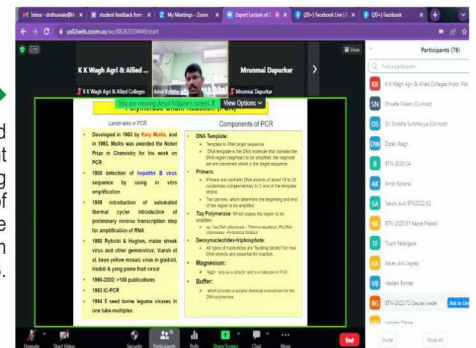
Inbox - drdhumale@k | student feedback form | My Meetings - Zoom | Expert Lecture of | (20+) Facebook Live | (20+) Facebook

us02web.zoom.us/wc/88363129449/start

K K Wagh Agri & Allied ... | Mrunmai Dapurkar

K K Wagh Agri & Allied Colleges | Amol Kolane | Mrunmai Dapurkar

You are viewing Amol Kolane's screen | View Options

Landmarks in PCR

Components of PCR

- Developed in 1983 by Kary Mullis, and in 1993, Mullis was awarded the Nobel Prize in Chemistry for his work on PCR.
- 1988 detection of hepatitis B virus sequence by using in vitro amplification
- 1989 introduction of automated thermal cycler introduction of preliminary reverse transcription step for amplification of RNA
- 1992 Rybicki & Hughes, maize streak virus and other geminivirus; Vunsh et al. bean yellow mosaic virus in gladioli, Hadidi & yang pome fruit viroid
- 1990-2000: >100 publications
- 1993 IC-PCR
- 1994 5 used borne legume viruses in one tube-multiplex

- DNA Template:
- Template is DNA target sequence
- DNA template is the DNA region that contains the DNA region (segment) to be amplified, the segment we are concerned which is the target sequence
- Primers:
- Primers are synthetic DNA strands of about 18 to 25 nucleotides complementary to 5' end of the template strand.
- Two primers, which determines the beginning and end of the region to be amplified.
- Taq Polymerase: Which copies the region to be amplified
- eg. Taq DNA polymerase - Thermus aquaticus; Pfu DNA polymerase - Pyrococcus furiosus
- Deoxynucleotides-triphosphate:
- All types of nucleotides are "building blocks" for new DNA strands and essential for reaction
- Magnesium:
- MgCl₂ acts as a cofactor and is a catalyzer in PCR
- Buffer:
- which provides a suitable chemical environment for the DNA polymerase

Participants (78)

Find a participant

KK K K Wagh Agri & Allied Colleges (Host, Me)
SN Shweta Nikam (Co-host)
SS Dr. Shobha Surbhaiyya (Co-host)
DW Dipali Wagh
8 8TH-2020-04
AK Amol Kolane
SA Sayali Auti 8TH-2020-02
8 8TH-2020-37 Kajole Prasad
TF Trupti Fatangare
KA Kaveri Alni Jagtap
VB Vaishali Bonde
8 8TH-2020-72 Gaurav wade
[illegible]

Invite | Mute All

Unmute | Start Video | Security | Participants 78 | Polls | Share Screen | Chat | More | End